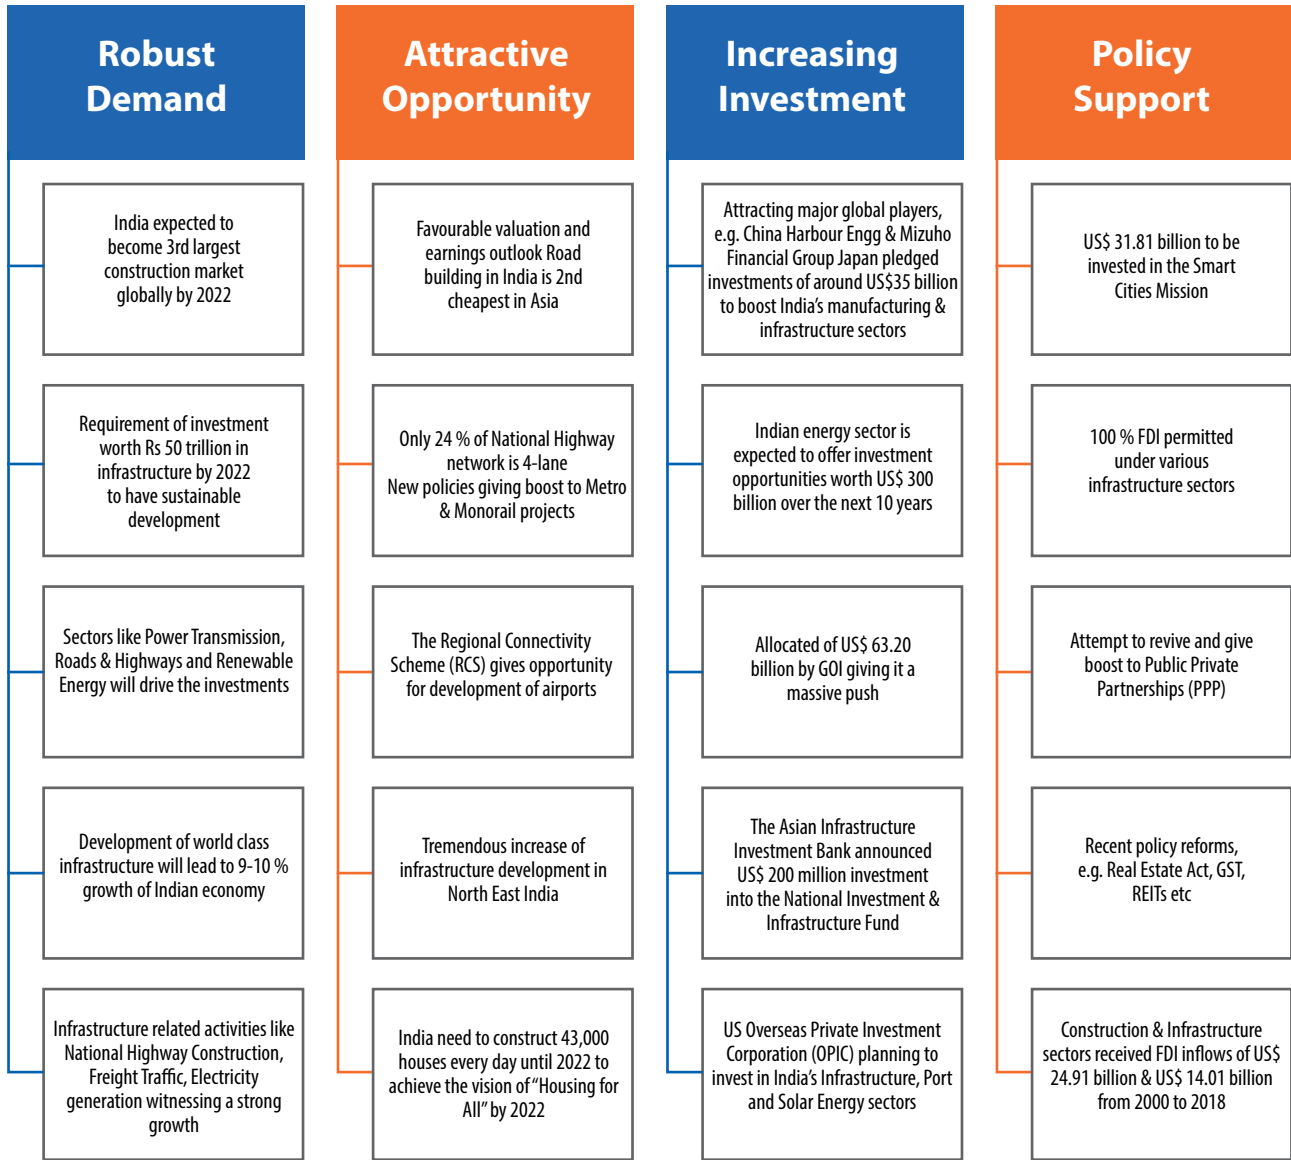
Robust Demand

India expected to become 3rd largest construction market globally by 2022

Requirement of investment worth Rs 50 trillion in infrastructure by 2022 to have sustainable development

Sectors like Power Transmission, Roads & Highways and Renewable Energy will drive the investments

Development of world class infrastructure will lead to 9-10 % growth of Indian economy

Infrastructure related activities like National Highway Construction, Freight Traffic, Electricity generation witnessing a strong growth

Attractive Opportunity

Favourable valuation and earnings outlook Road building in India is 2nd cheapest in Asia

Only 24 % of National Highway network is 4-lane
New policies giving boost to Metro & Monorail projects

The Regional Connectivity Scheme (RCS) gives opportunity for development of airports

Tremendous increase of infrastructure development in North East India

India need to construct 43,000 houses every day until 2022 to achieve the vision of "Housing for All" by 2022

Increasing Investment

Attracting major global players, e.g. China Harbour Engg & Mizuho Financial Group Japan pledged investments of around US$35 billion to boost India's manufacturing & infrastructure sectors

Indian energy sector is expected to offer investment opportunities worth US$ 300 billion over the next 10 years

Allocated of US$ 63.20 billion by GOI giving it a massive push

The Asian Infrastructure Investment Bank announced US$ 200 million investment into the National Investment & Infrastructure Fund

US Overseas Private Investment Corporation (OPIC) planning to invest in India's Infrastructure, Port and Solar Energy sectors

Policy Support

US$ 31.81 billion to be invested in the Smart Cities Mission

100 % FDI permitted under various infrastructure sectors

Attempt to revive and give boost to Public Private Partnerships (PPP)

Recent policy reforms, e.g. Real Estate Act, GST, REITs etc

Construction & Infrastructure sectors received FDI inflows of US$ 24.91 billion & US$ 14.01 billion from 2000 to 2018